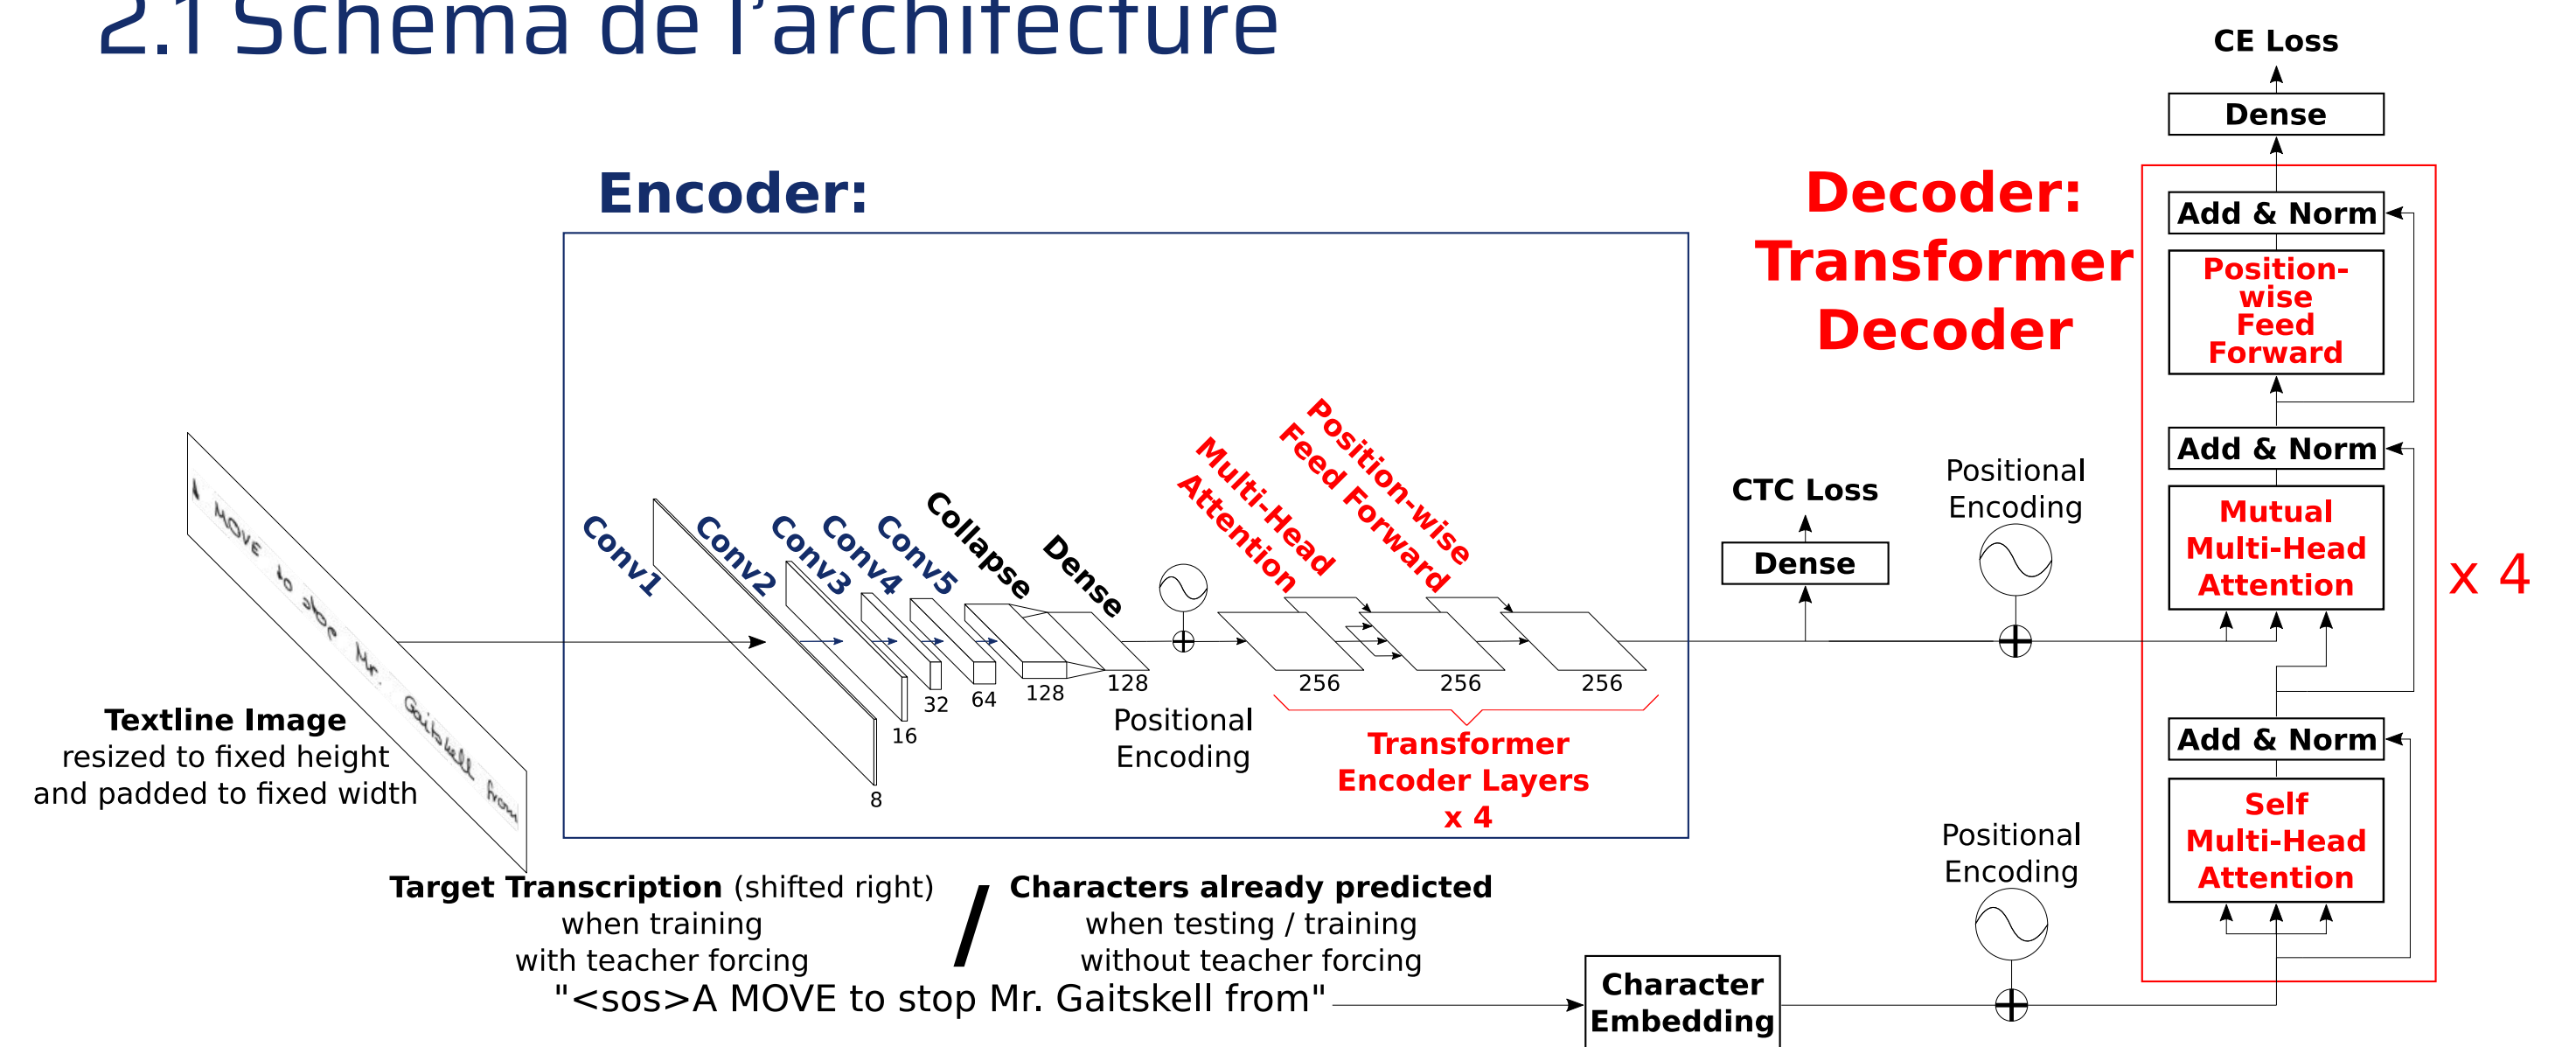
2.1 Schéma de l'architecture

Encoder:

Conv1
Conv2
Conv3
Conv4
Conv5
Collapse
Dense
Multi-Head Attention
Position-wise Feed Forward

8
16
32
64
128
128
256
256
256

Positional Encoding

Transformer Encoder Layers x 4

Textline Image resized to fixed height and padded to fixed width

A MOVE to stop Mr. Gaitskell from

CTC Loss
Dense
Positional Encoding

Decoder: Transformer Decoder

CE Loss
Dense
Add & Norm
Position-wise Feed Forward
Add & Norm
Mutual Multi-Head Attention
x 4
Add & Norm
Self Multi-Head Attention

Positional Encoding

Target Transcription (shifted right) when training with teacher forcing / Characters already predicted when testing / training without teacher forcing

"<sos>A MOVE to stop Mr. Gaitskell from"

Character Embedding